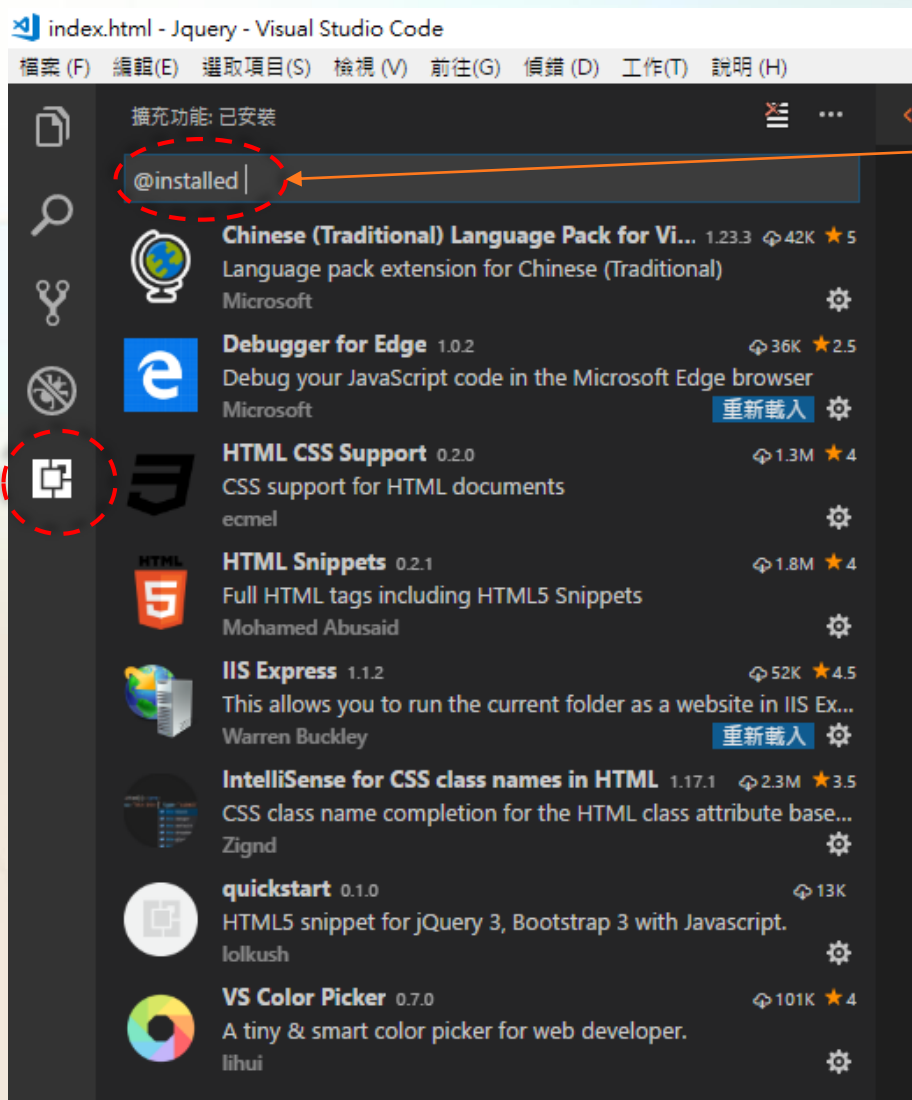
index.html - Jquery - Visual Studio Code

檔案 (F) 編輯(E) 選取項目(S) 檢視 (V) 前往(G) 偵錯 (D) 工作(T) 說明 (H)

擴充功能: 已安裝

@installed

Chinese (Traditional) Language Pack for Vi... 1.23.3 42K ★5
Language pack extension for Chinese (Traditional)
Microsoft

Debugger for Edge 1.0.2 36K ★2.5
Debug your JavaScript code in the Microsoft Edge browser
Microsoft 重新載入

HTML CSS Support 0.2.0 1.3M ★4
CSS support for HTML documents
ecmel

HTML Snippets 0.2.1 1.8M ★4
Full HTML tags including HTML5 Snippets
Mohamed Abusaid

IIS Express 1.1.2 52K ★4.5
This allows you to run the current folder as a website in IIS Ex...
Warren Buckley 重新載入

IntelliSense for CSS class names in HTML 1.17.1 2.3M ★3.5
CSS class name completion for the HTML class attribute base...
Zignd

quickstart 0.1.0 13K
HTML5 snippet for jQuery 3, Bootstrap 3 with Javascript.
lolkush

VS Color Picker 0.7.0 101K ★4
A tiny & smart color picker for web developer.
lihui